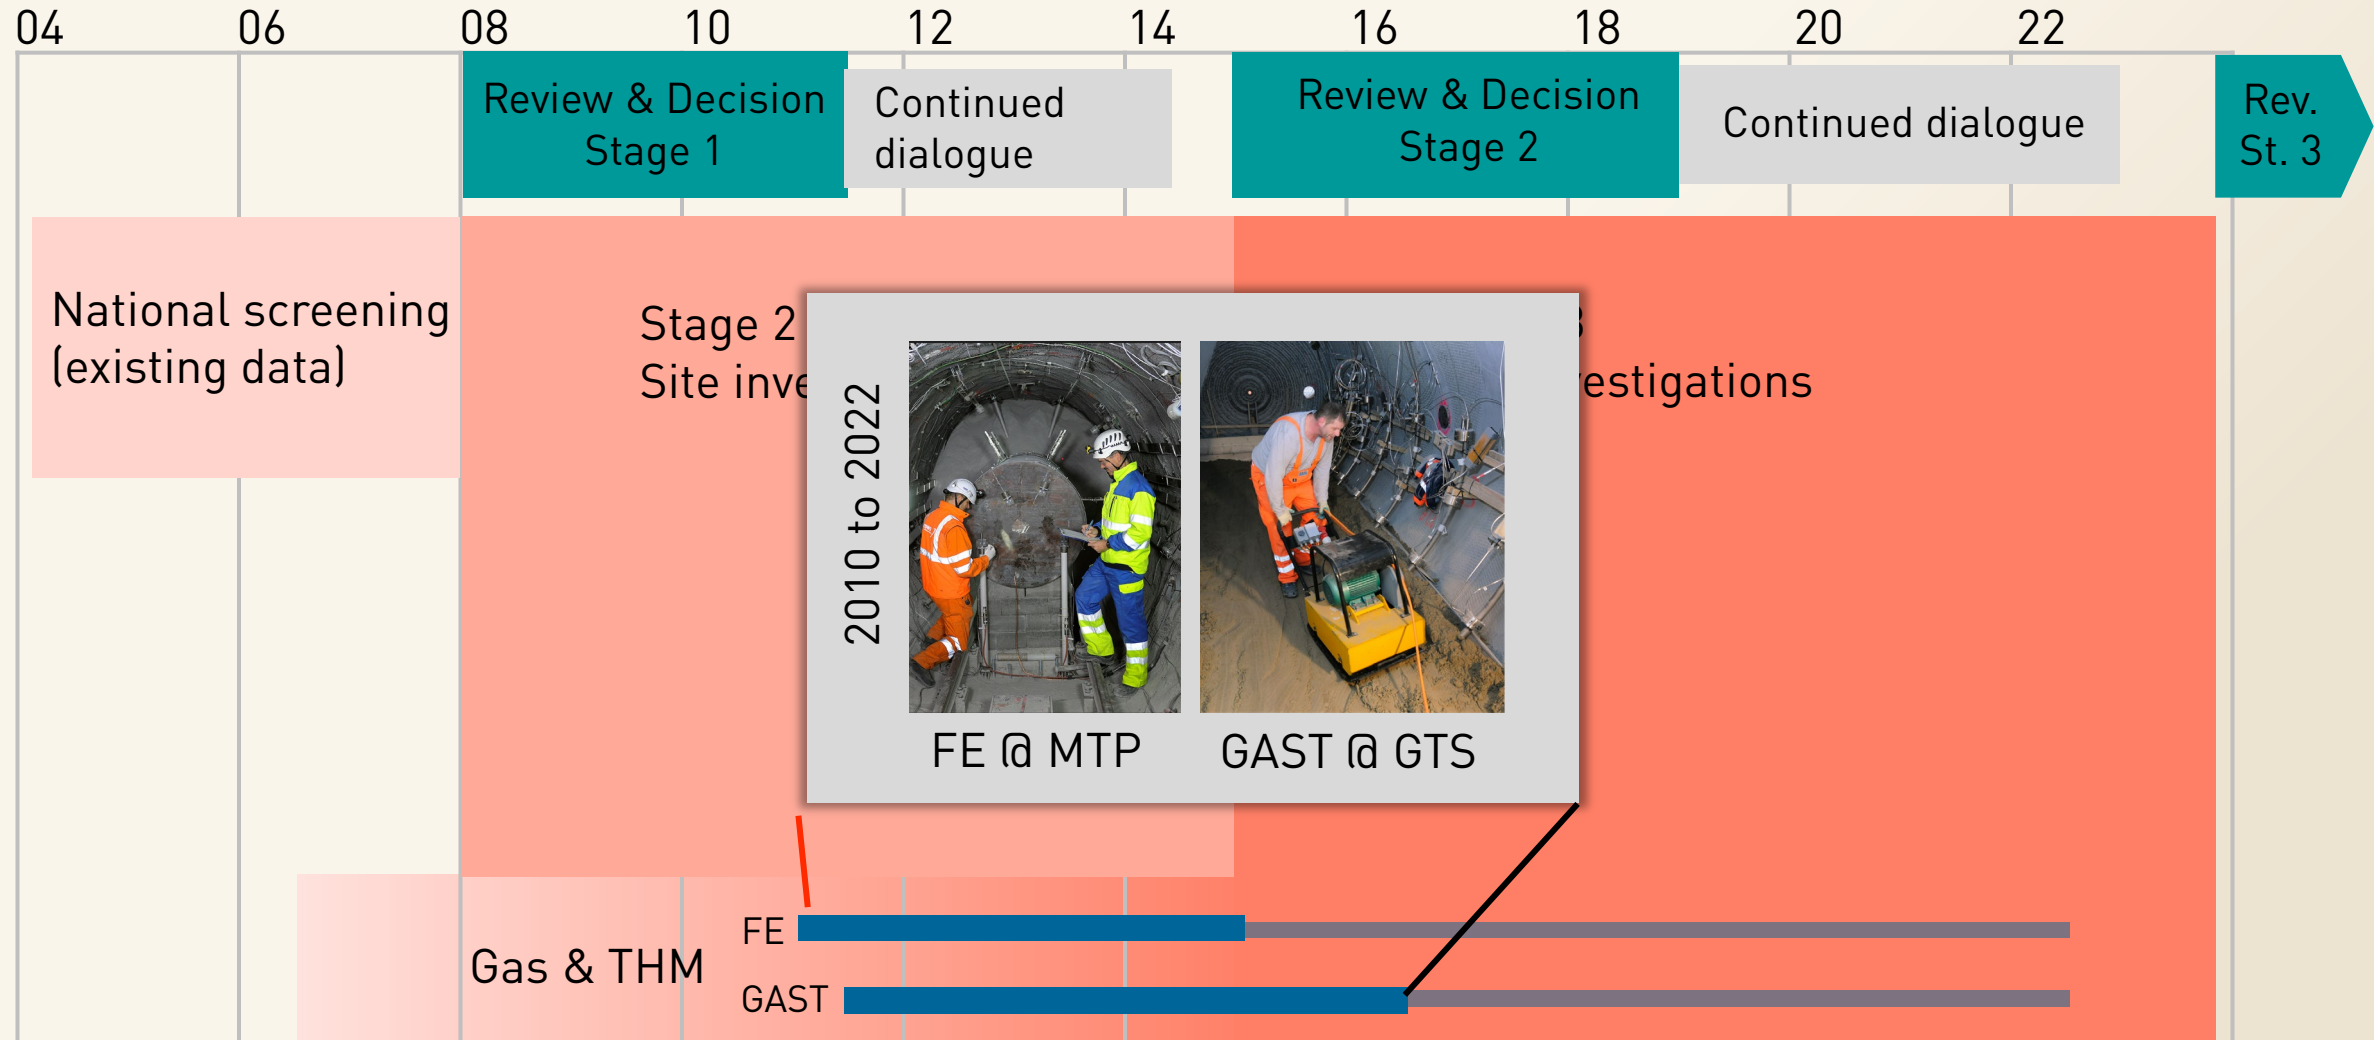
04 06 08 10 12 14 16 18 20 22

Review & Decision Stage 1

Continued dialogue

Review & Decision Stage 2

Continued dialogue

Rev. St. 3

National screening (existing data)

Stage 2 Site inve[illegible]

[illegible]3 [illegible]estigations

2010 to 2022

FE @ MTP

GAST @ GTS

Gas & THM

FE

GAST